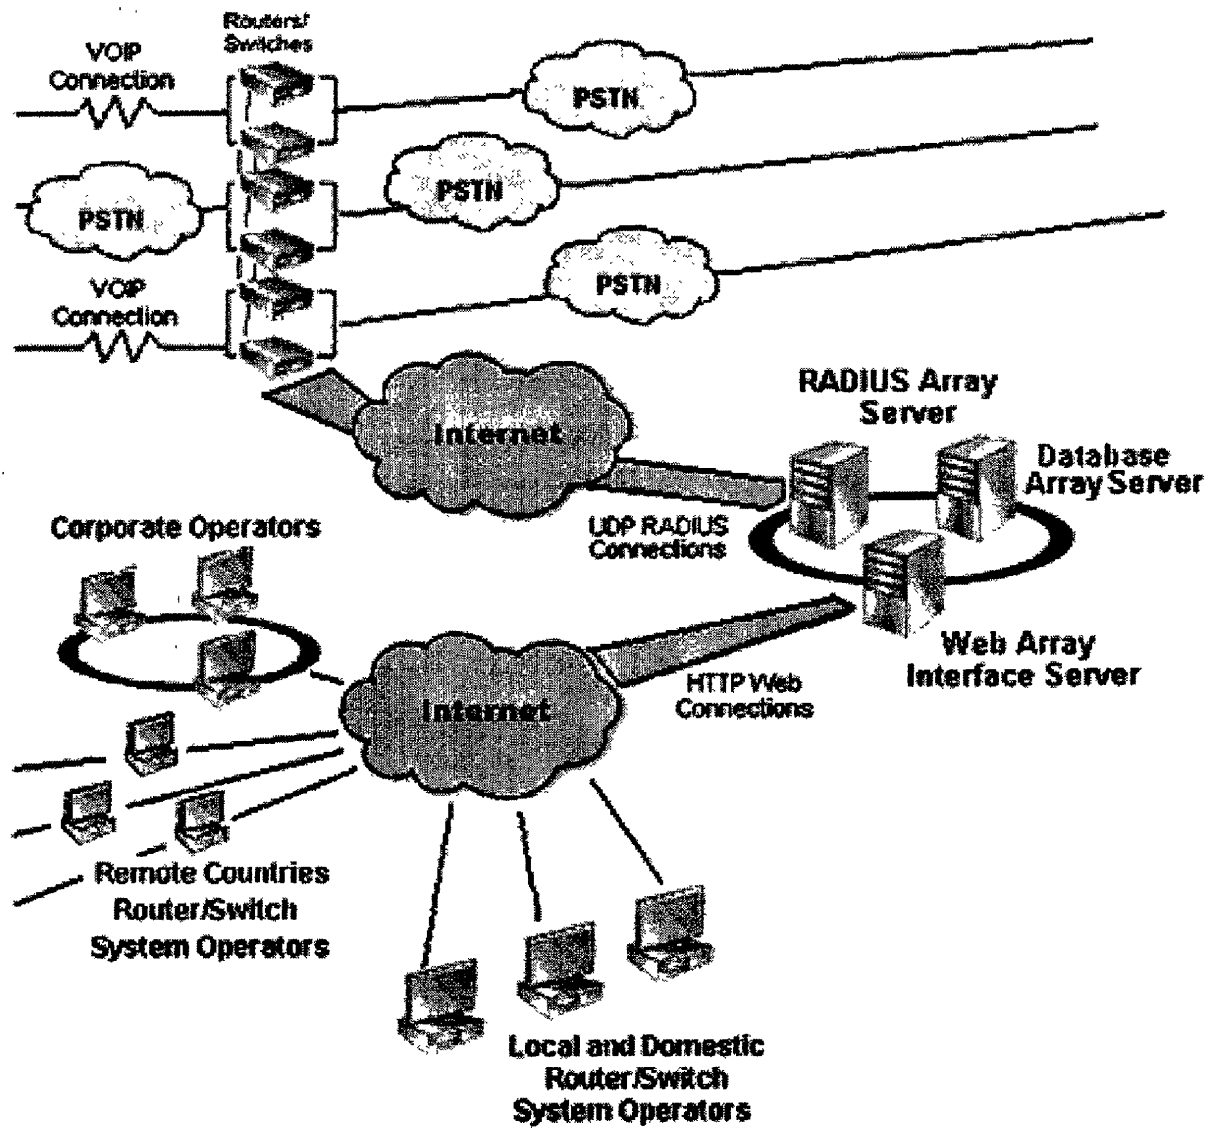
Routers/ Switches

VOIP Connection

PSTN

PSTN

PSTN

VOIP Connection

PSTN

Internet

RADIUS Array Server

Database Array Server

UDP RADIUS Connections

Corporate Operators

Web Array Interface Server

Internet

HTTP Web Connections

Remote Countries Router/Switch System Operators

Local and Domestic Router/Switch System Operators